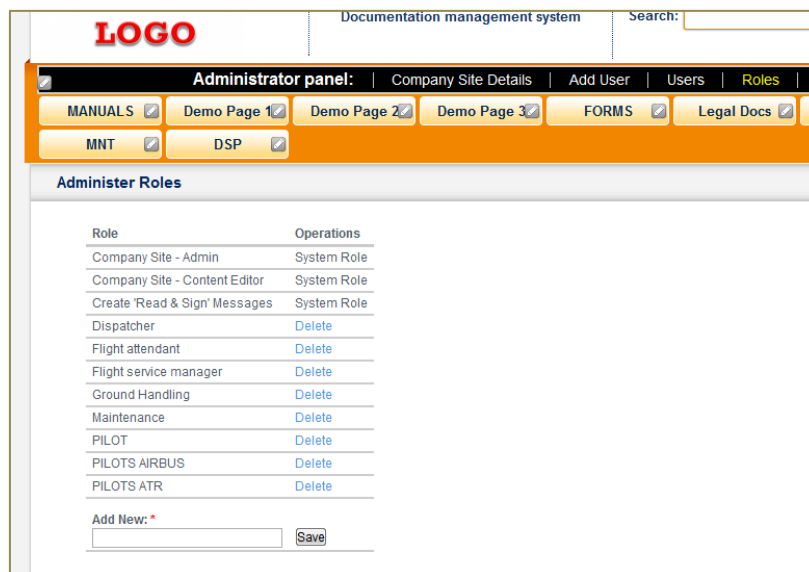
LOGO

Documentation management system

Search:

Administrator panel: | Company Site Details | Add User | Users | Roles |

MANUALS | Demo Page 1 | Demo Page 2 | Demo Page 3 | FORMS | Legal Docs

MNT | DSP

Administer Roles

| Role | Operations |
|---|---|
| Company Site - Admin | System Role |
| Company Site - Content Editor | System Role |
| Create 'Read & Sign' Messages | System Role |
| Dispatcher | Delete |
| Flight attendant | Delete |
| Flight service manager | Delete |
| Ground Handling | Delete |
| Maintenance | Delete |
| PILOT | Delete |
| PILOTS AIRBUS | Delete |
| PILOTS ATR | Delete |

Add New: *

Save